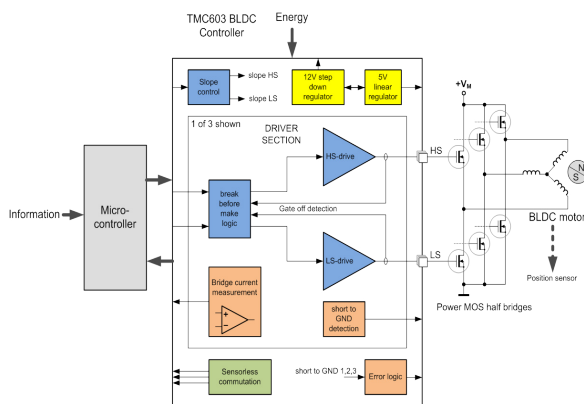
TMC603 BLDC Controller

Energy

Slope control

slope HS

slope LS

12V step down regulator

5V linear regulator

$+V_M$

1 of 3 shown

DRIVER SECTION

HS-drive

HS

Information

Micro-controller

break before make logic

Gate off detection

LS-drive

LS

N

S

BLDC motor

Position sensor

Bridge current measurement

short to GND detection

Power MOS half bridges

Sensorless commutation

short to GND 1,2,3

Error logic